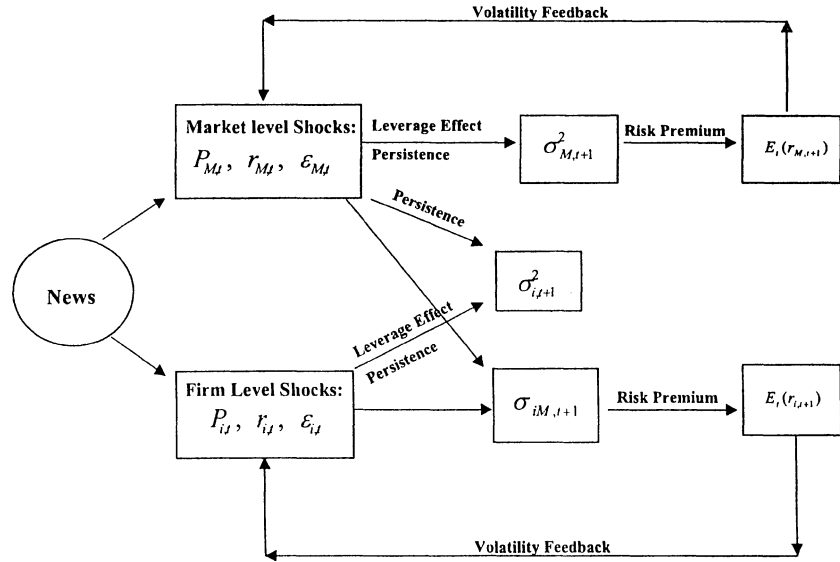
Volatility Feedback

Market level Shocks:
$P_{M,t}$, $r_{M,t}$, $\varepsilon_{M,t}$

Leverage Effect
Persistence

$\sigma^2_{M,t+1}$

Risk Premium

$E_t(r_{M,t+1})$

Persistence

News

$\sigma^2_{i,t+1}$

Leverage Effect
Persistence

Firm Level Shocks:
$P_{i,t}$, $r_{i,t}$, $\varepsilon_{i,t}$

$\sigma_{iM,t+1}$

Risk Premium

$E_t(r_{i,t+1})$

Volatility Feedback